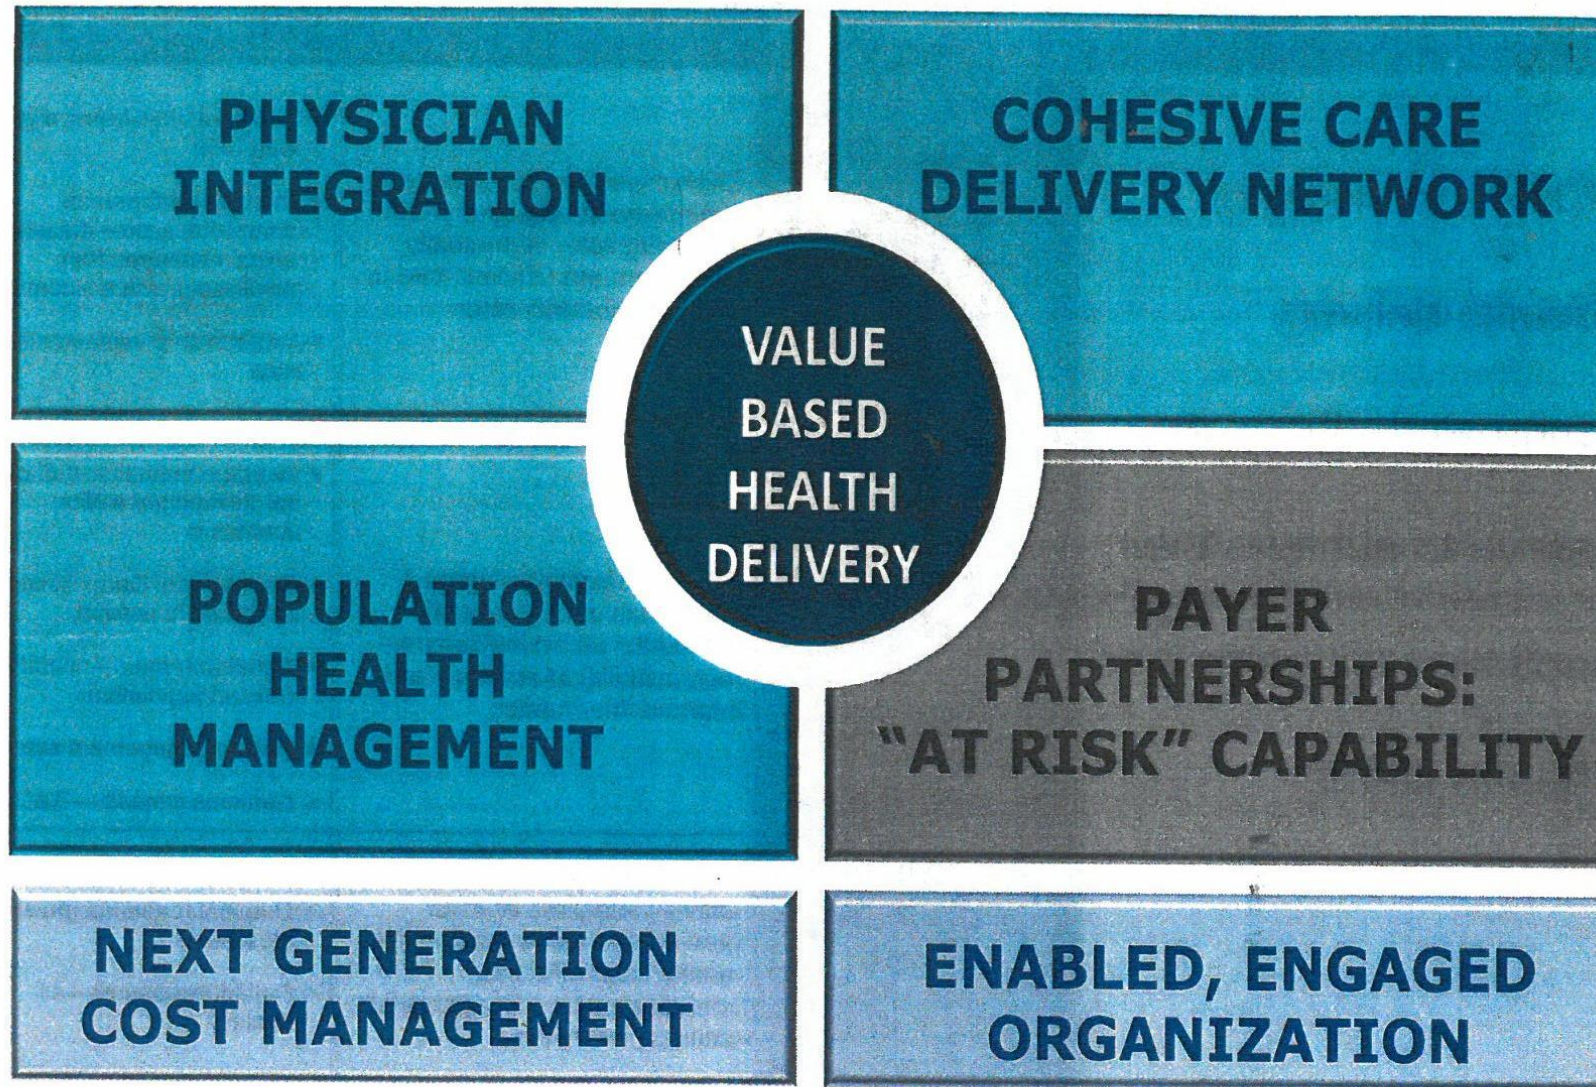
PHYSICIAN INTEGRATION

COHESIVE CARE DELIVERY NETWORK

VALUE BASED HEALTH DELIVERY

POPULATION HEALTH MANAGEMENT

PAYER PARTNERSHIPS: "AT RISK" CAPABILITY

NEXT GENERATION COST MANAGEMENT

ENABLED, ENGAGED ORGANIZATION